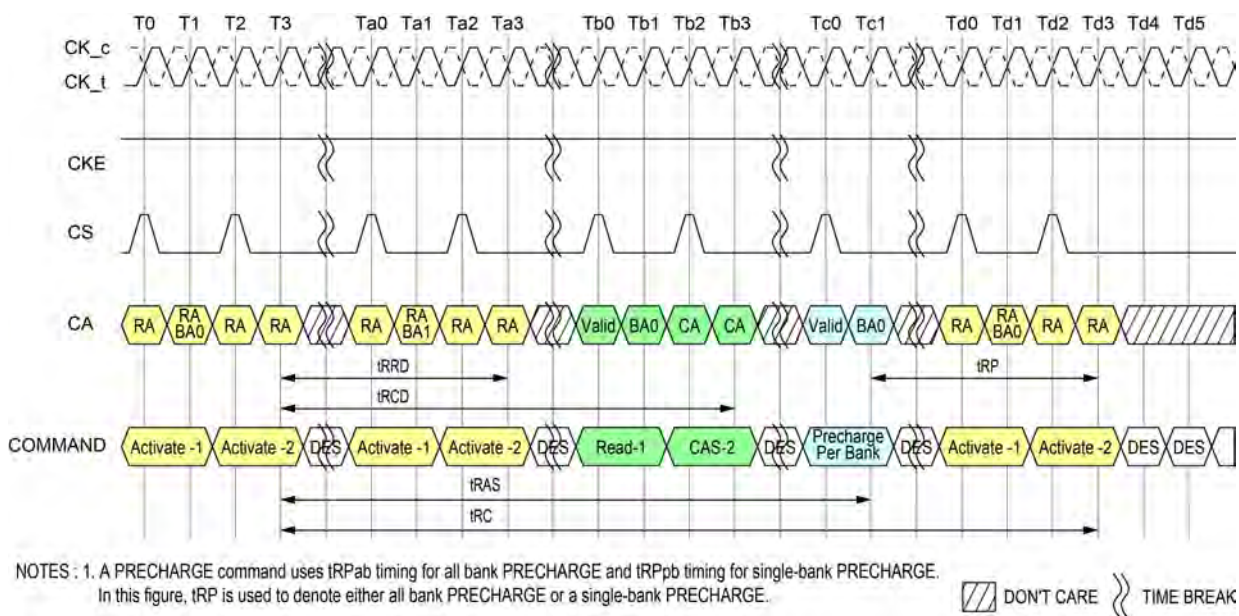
T0 T1 T2 T3 Ta0 Ta1 Ta2 Ta3 Tb0 Tb1 Tb2 Tb3 Tc0 Tc1 Td0 Td1 Td2 Td3 Td4 Td5

CK_c
CK_t

CKE

CS

CA

RA RA BA0 RA RA RA RA BA1 RA RA Valid BA0 CA CA Valid BA0 RA RA BA0 RA RA

tRRD
tRCD
tRP

COMMAND

Activate -1 Activate -2 DES Activate -1 Activate -2 DES Read-1 CAS-2 DES Precharge Per Bank DES Activate -1 Activate -2 DES DES

tRAS
tRC

NOTES : 1. A PRECHARGE command uses tRPab timing for all bank PRECHARGE and tRPpb timing for single-bank PRECHARGE. In this figure, tRP is used to denote either all bank PRECHARGE or a single-bank PRECHARGE.

DON'T CARE TIME BREAK